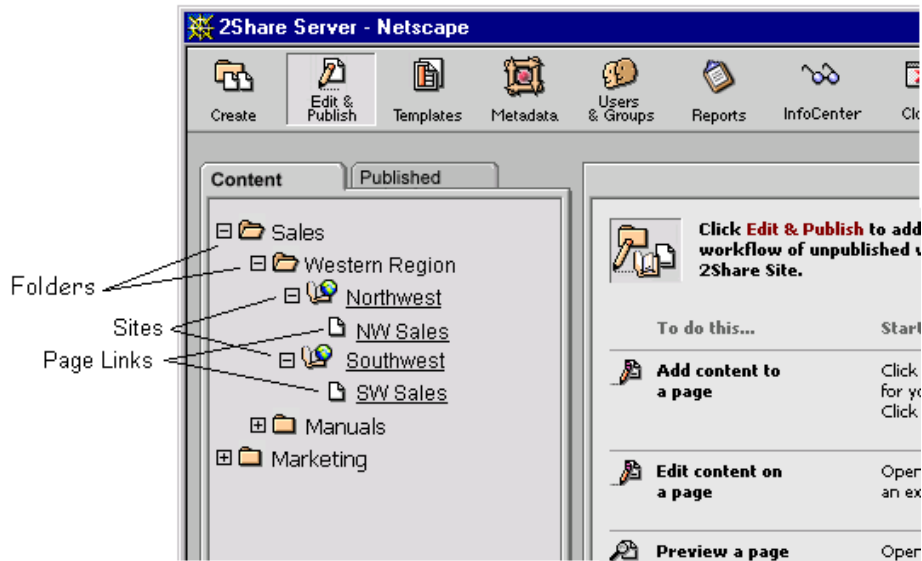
2Share Server - Netscape

Create
Edit & Publish
Templates
Metadata
Users & Groups
Reports
InfoCenter
Cl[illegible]

Content
Published

Sales
Western Region
Northwest
NW Sales
Southwest
SW Sales
Manuals
Marketing

Folders
Sites
Page Links

Click Edit & Publish to add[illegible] workflow of unpublished w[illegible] 2Share Site.

To do this...
Start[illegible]

Add content to a page
Click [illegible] for yo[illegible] Click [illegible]

Edit content on a page
Open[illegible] an ex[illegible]

Preview a page
Open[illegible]